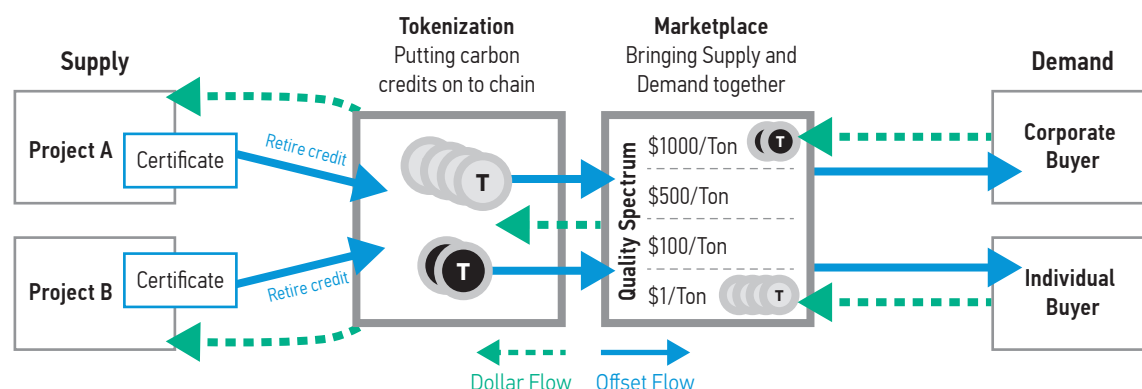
Supply

Tokenization
Putting carbon credits on to chain

Marketplace
Bringing Supply and Demand together

Demand

Project A

Certificate

Retire credit

Project B

Certificate

Retire credit

T

T

Quality Spectrum

$1000/Ton

T

$500/Ton

$100/Ton

$1/Ton

T

Corporate Buyer

Individual Buyer

Dollar Flow

Offset Flow